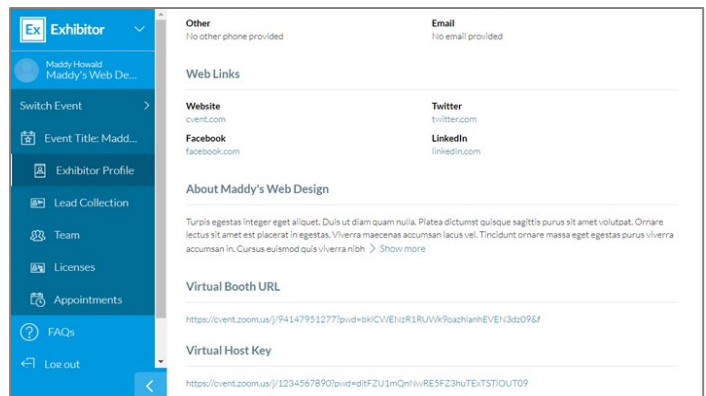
Ex Exhibitor

Maddy Howald
Maddy's Web De...

Switch Event

Event Title: Madd...

Exhibitor Profile

Lead Collection

Team

Licenses

Appointments

FAQs

Log out

Other
No other phone provided

Email
No email provided

Web Links

Website
cvent.com

Twitter
twitter.com

Facebook
facebook.com

LinkedIn
linkedin.com

About Maddy's Web Design

Turpis egestas integer eget aliquet. Duis ut diam quam nulla. Platea dictumst quisque sagittis purus sit amet volutpat. Ornare lectus sit amet est placerat in egestas. Viverra maecenas accumsan lacus vel. Tincidunt ornare massa eget egestas purus viverra accumsan in. Cursus euismod quis viverra nibh > Show more

Virtual Booth URL

https://cvent.zoom.us/j/94147951277?pwd=bklCWENzR1RUWk9oazhlanhEVEN3dz09&f

Virtual Host Key

https://cvent.zoom.us/j/1234567890?pwd=ditFZU1mQnNwRE5FZ3huTExTSTlOUT09